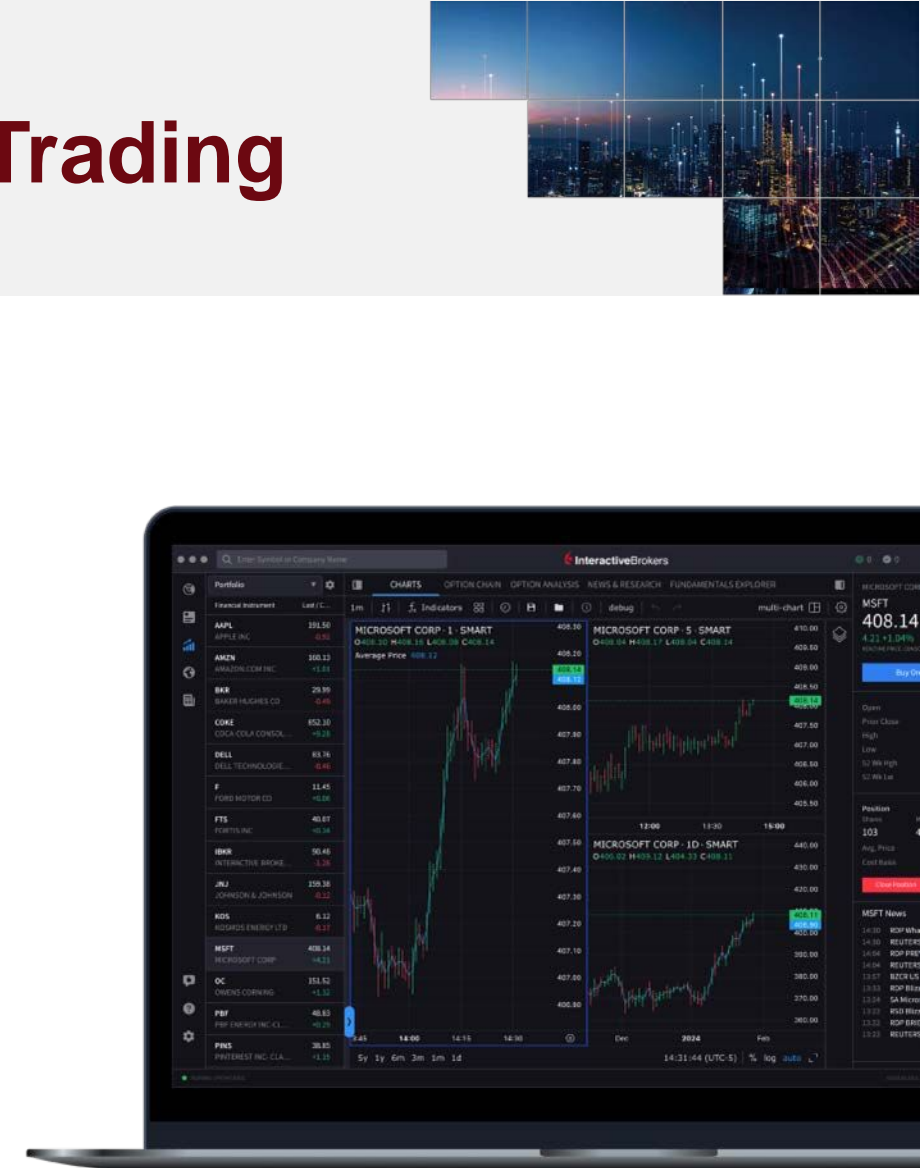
Trading

Enter Symbol or Company Name

InteractiveBrokers

Portfolio

Financial Instrument | Last / C...
AAPL APPLE INC 191.50 -0.92
AMZN AMAZON.COM INC 160.13 +1.81
BKR BAKER HUGHES CO 29.99 -0.46
COKE COCA COLA CONSOL... 652.10 +9.28
DELL DELL TECHNOLOGIE... 83.76 -0.46
F FORD MOTOR CO 11.45 +0.06
FTS FORTIS INC 40.67 +0.34
IBKR INTERACTIVE BROKE... 90.46 -1.26
JNJ JOHNSON & JOHNSON 159.38 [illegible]
KOS KOSMOS ENERGY LTD 6.12 -0.17
MSFT MICROSOFT CORP 408.14 +4.21
OC OWENS CORNING 151.52 +1.32
PBF PBF ENERGY INC-CL... 48.83 +0.29
PINS PINTEREST INC-CLA... 38.85 +1.15

CHARTS OPTION CHAIN OPTION ANALYSIS NEWS & RESEARCH FUNDAMENTALS EXPLORER

1m Indicators debug multi-chart

MICROSOFT CORP · 1 · SMART
O408.10 H408.16 L408.08 C408.14
Average Price 408.12

MICROSOFT CORP · 5 · SMART
O408.04 H408.17 L408.04 C408.14

MICROSOFT CORP · 1D · SMART
O406.02 H409.12 L404.33 C408.11

13:45 14:00 14:15 14:30
12:00 13:30 15:00
Dec 2024 Feb

5y 1y 6m 3m 1m 1d
14:31:44 (UTC-5) % log auto

MICROSOFT CORP
MSFT
408.14
4.21 +1.04%
Buy Or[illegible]

Open
Prior Close
High
Low
52 Wk High
52 Wk Low

Position
Shares
103
Avg. Price
Cost Basis
Close Position

MSFT News
14:30 RDP What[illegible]
14:30 REUTERS
14:04 RDP PRE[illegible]
14:04 REUTERS
13:57 BZCR US
13:53 RDP Blitz
13:24 SA Micro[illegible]
13:22 RSD Blitz
13:22 RDP BRIE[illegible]
13:22 REUTERS